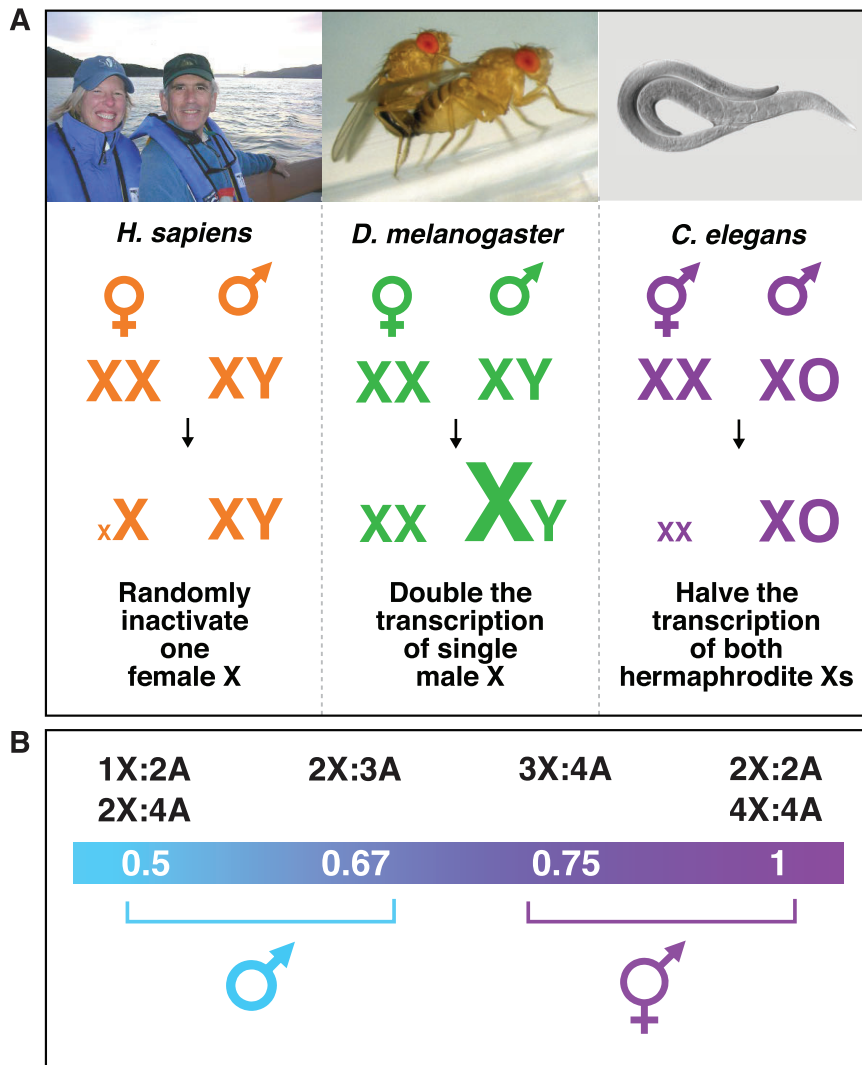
A

*H. sapiens*

♀ ♂

XX XY

↓

$_{X}$X XY

Randomly inactivate one female X

*D. melanogaster*

♀ ♂

XX XY

↓

XX XY

Double the transcription of single male X

*C. elegans*

⚥ ♂

XX XO

↓

XX XO

Halve the transcription of both hermaphrodite Xs

B

1X:2A
2X:4A

2X:3A

3X:4A

2X:2A
4X:4A

0.5 0.67 0.75 1

♂ ⚥